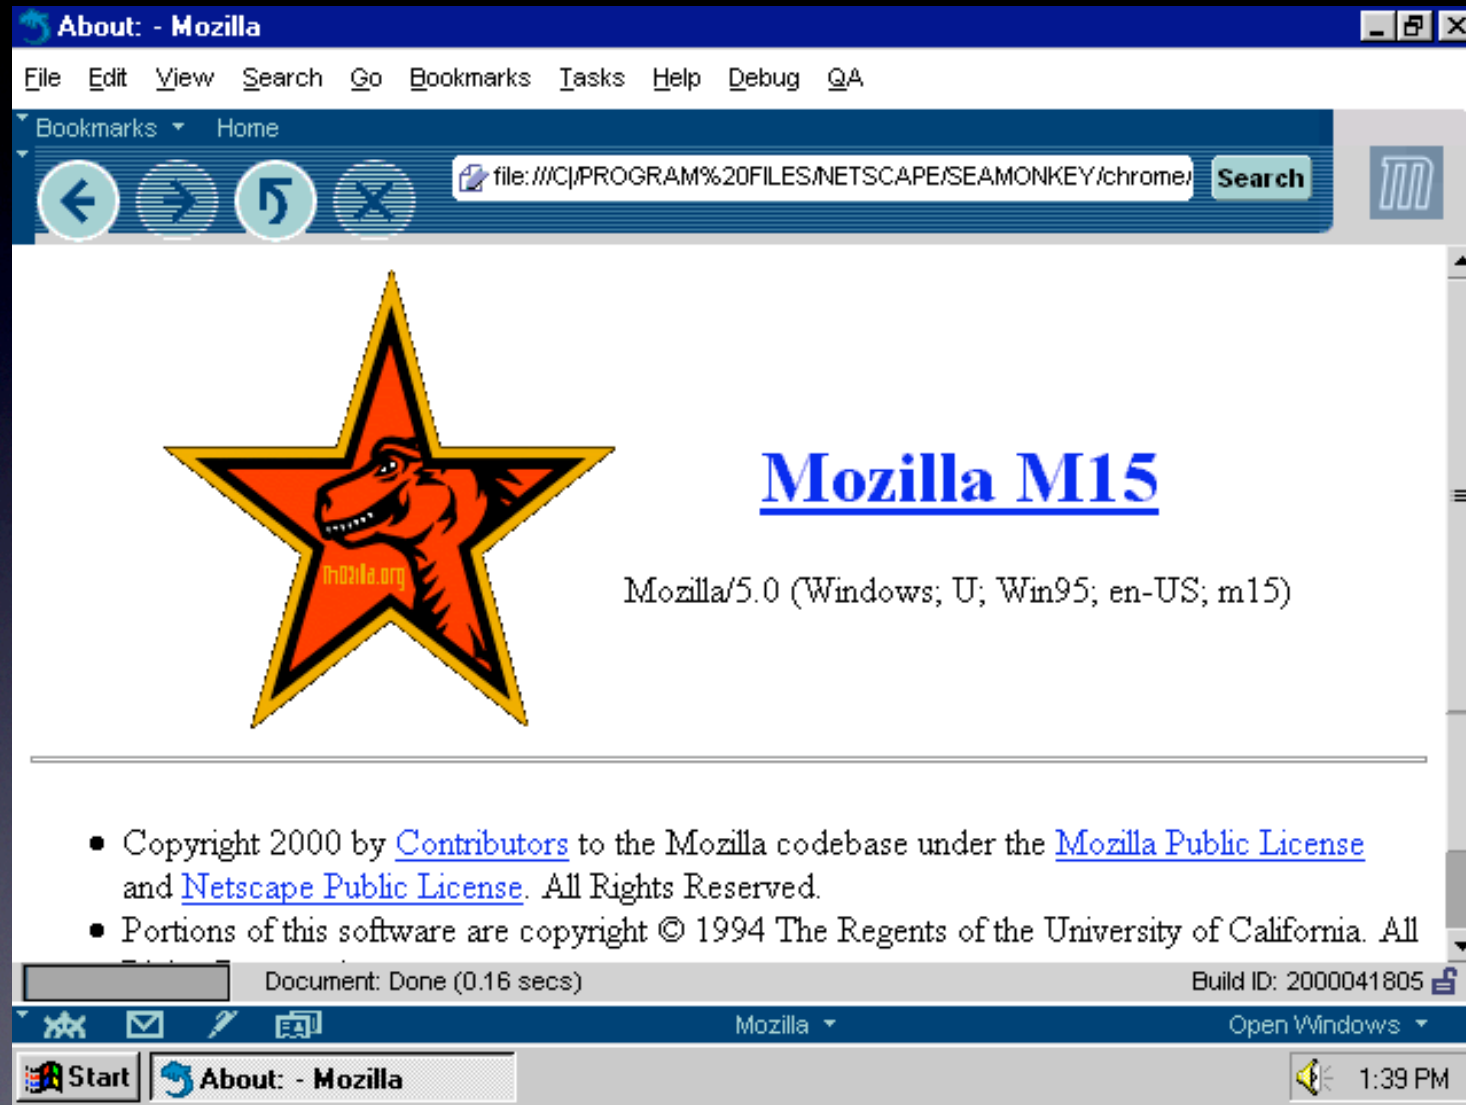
About: - Mozilla

File Edit View Search Go Bookmarks Tasks Help Debug QA

Bookmarks Home

file:///C|/PROGRAM%20FILES/NETSCAPE/SEAMONKEY/chrome/ Search

mozilla.org

Mozilla M15

Mozilla/5.0 (Windows; U; Win95; en-US; m15)

- Copyright 2000 by Contributors to the Mozilla codebase under the Mozilla Public License and Netscape Public License. All Rights Reserved.
- Portions of this software are copyright © 1994 The Regents of the University of California. All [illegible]

Document: Done (0.16 secs)

Build ID: 2000041805

Mozilla Open Windows

Start About: - Mozilla 1:39 PM